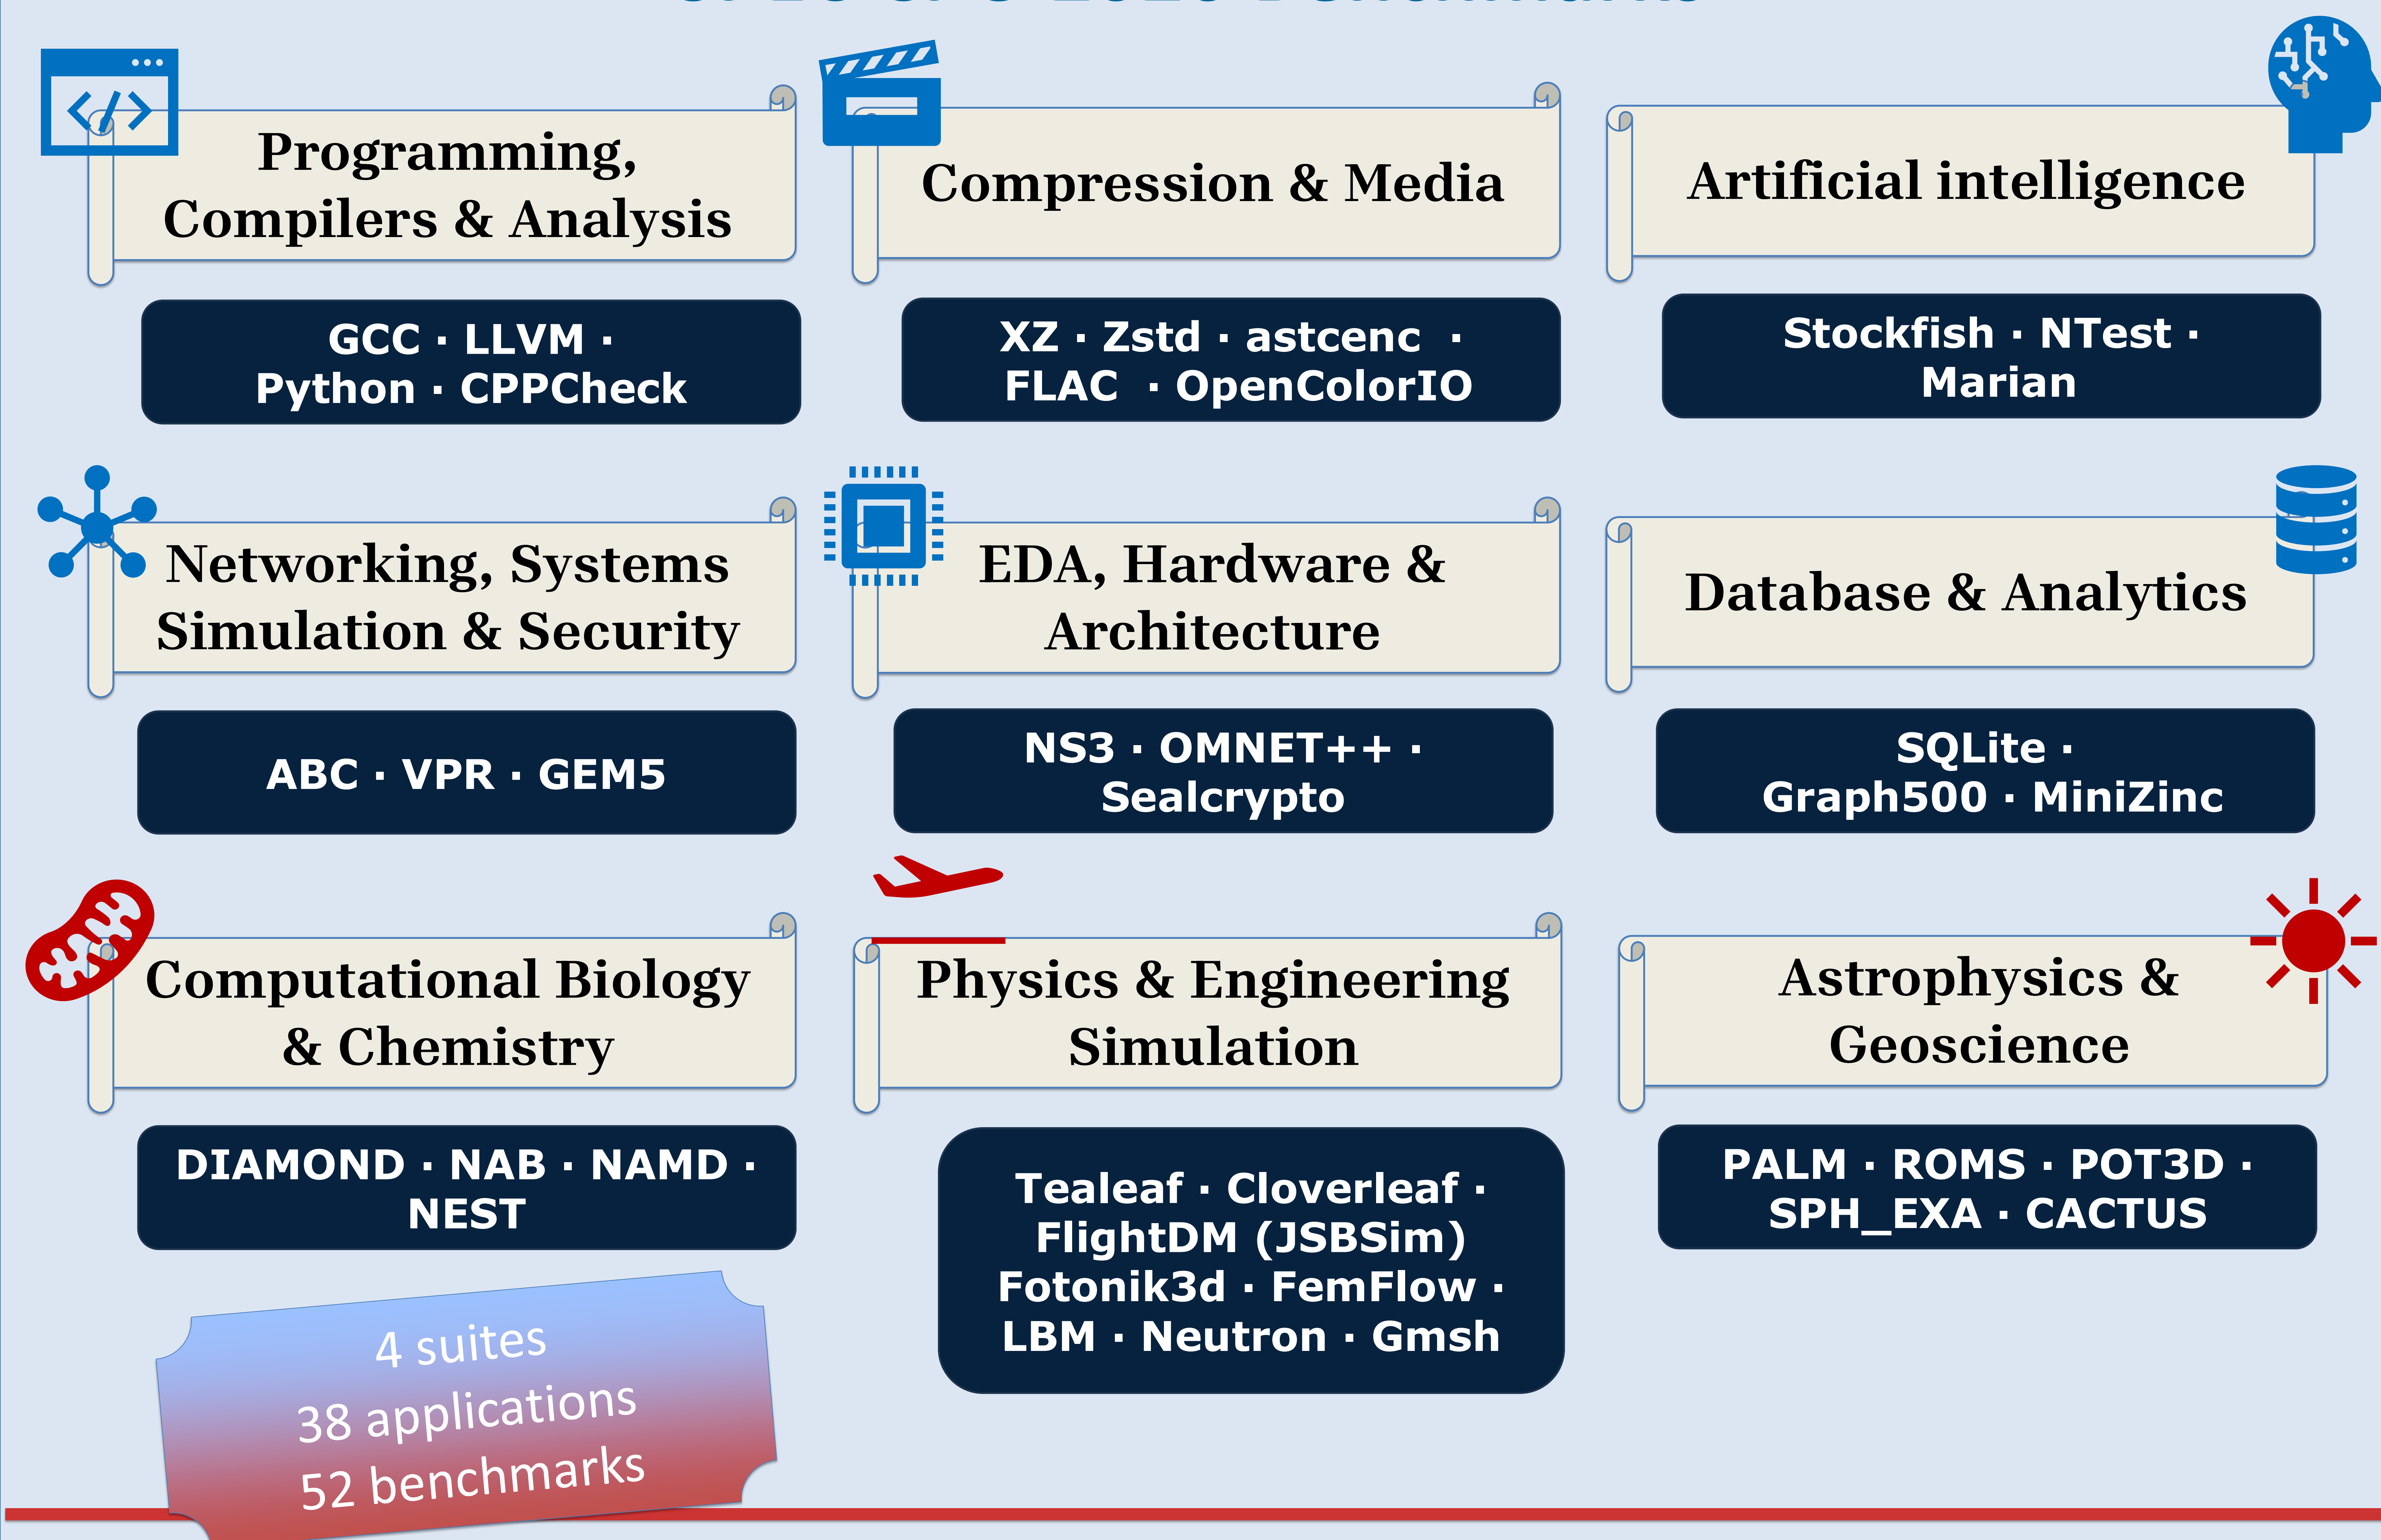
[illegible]

Programming, Compilers & Analysis

Compression & Media

Artificial intelligence

GCC · LLVM · Python · CPPCheck

XZ · Zstd · astcenc · FLAC · OpenColorIO

Stockfish · NTest · Marian

Networking, Systems Simulation & Security

EDA, Hardware & Architecture

Database & Analytics

ABC · VPR · GEM5

NS3 · OMNET++ · Sealcrypto

SQLite · Graph500 · MiniZinc

Computational Biology & Chemistry

Physics & Engineering Simulation

Astrophysics & Geoscience

DIAMOND · NAB · NAMD · NEST

Tealeaf · Cloverleaf · FlightDM (JSBSim) Fotonik3d · FemFlow · LBM · Neutron · Gmsh

PALM · ROMS · POT3D · SPH_EXA · CACTUS

4 suites
38 applications
52 benchmarks